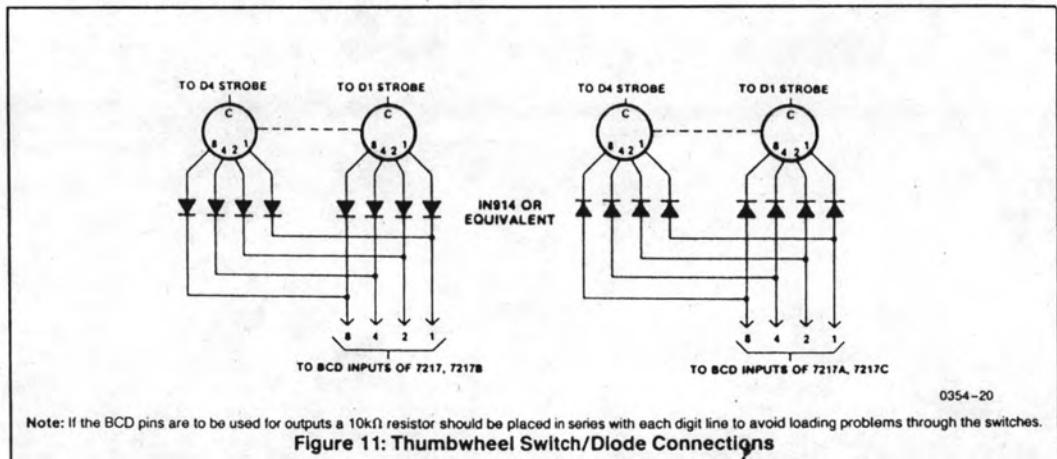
TO D4 STROBE

C

8 4 2 1

TO D1 STROBE

C

8 4 2 1

IN914 OR EQUIVALENT

8 4 2 1

TO BCD INPUTS OF 7217, 7217B

TO D4 STROBE

C

8 4 2 1

TO D1 STROBE

C

8 4 2 1

8 4 2 1

TO BCD INPUTS OF 7217A, 7217C

0354–20

Note: If the BCD pins are to be used for outputs a 10kΩ resistor should be placed in series with each digit line to avoid loading problems through the switches.

Figure 11: Thumbwheel Switch/Diode Connections